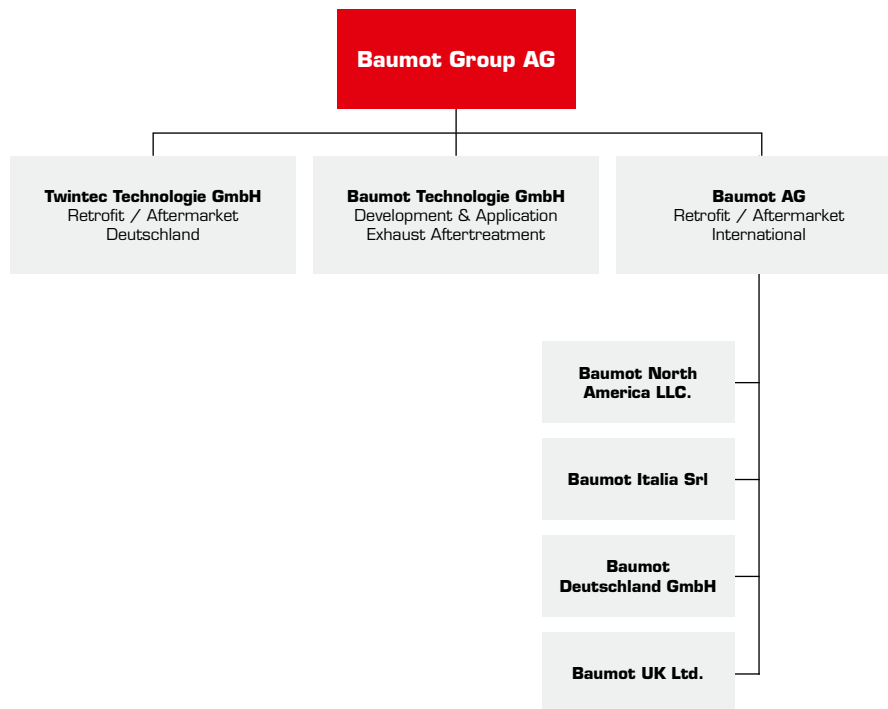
Baumot Group AG

Twintec Technologie GmbH
Retrofit / Aftermarket
Deutschland

Baumot Technologie GmbH
Development & Application
Exhaust Aftertreatment

Baumot AG
Retrofit / Aftermarket
International

Baumot North America LLC.

Baumot Italia Srl

Baumot Deutschland GmbH

Baumot UK Ltd.